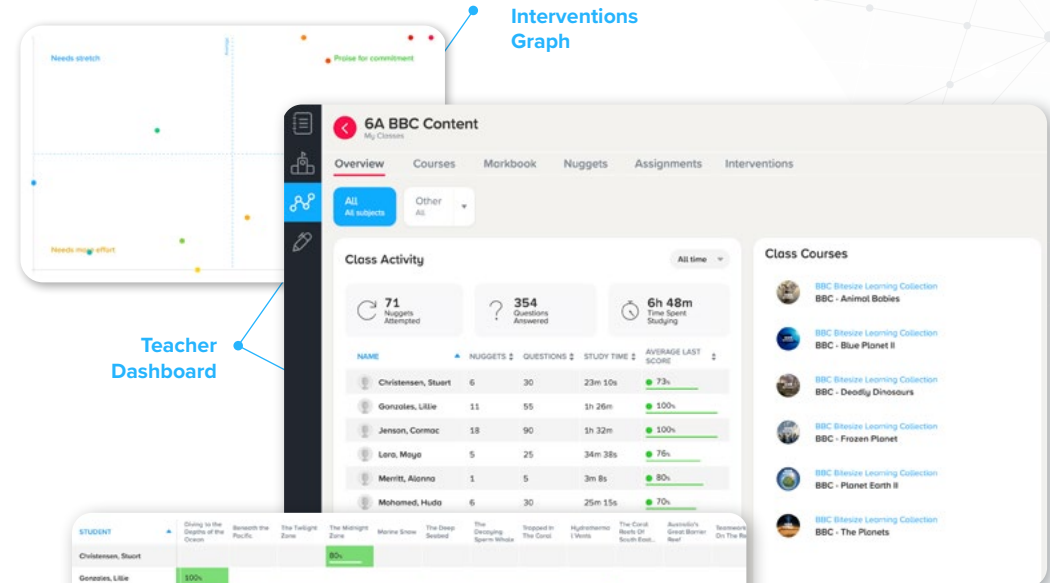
Interventions Graph

Needs stretch

Praise for commitment

Needs more effort

Teacher Dashboard

6A BBC Content
My Classes

Overview Courses Markbook Nuggets Assignments Interventions

All
All subjects

Other
All

Class Activity

All time

71
Nuggets Attempted

354
Questions Answered

6h 48m
Time Spent Studying

| NAME | NUGGETS | QUESTIONS | STUDY TIME | AVERAGE LAST SCORE |
|---|---|---|---|---|
| Christensen, Stuart | 6 | 30 | 23m 10s | 73% |
| Gonzales, Lillie | 11 | 55 | 1h 26m | 100% |
| Jenson, Cormac | 18 | 90 | 1h 32m | 100% |
| Lara, Maya | 5 | 25 | 34m 38s | 76% |
| Merritt, Alanna | 1 | 5 | 3m 8s | 80% |
| Mohamed, Huda | 6 | 30 | 25m 15s | 70% |

Class Courses

BBC Bitesize Learning Collection
BBC - Animal Babies

BBC Bitesize Learning Collection
BBC - Blue Planet II

BBC Bitesize Learning Collection
BBC - Deadly Dinosaurs

BBC Bitesize Learning Collection
BBC - Frozen Planet

BBC Bitesize Learning Collection
BBC - Planet Earth II

BBC Bitesize Learning Collection
BBC - The Planets

| STUDENT | Diving to the Depths of the Ocean | Beneath the Pacific | The Twilight Zone | The Midnight Zone | Marine Snow | The Deep Seabed | The Deceiving Sperm Whale | Trapped In The Coral | Hydrothermal Vents | The Coral Reefs Of South East... | Australia's Great Barrier Reef | Teamwork On The Re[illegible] |
|---|---|---|---|---|---|---|---|---|---|---|---|---|
| Christensen, Stuart | | | | 80% | | | | | | | | |
| Gonzales, Lillie | 100% | | | | | | | | | | | |